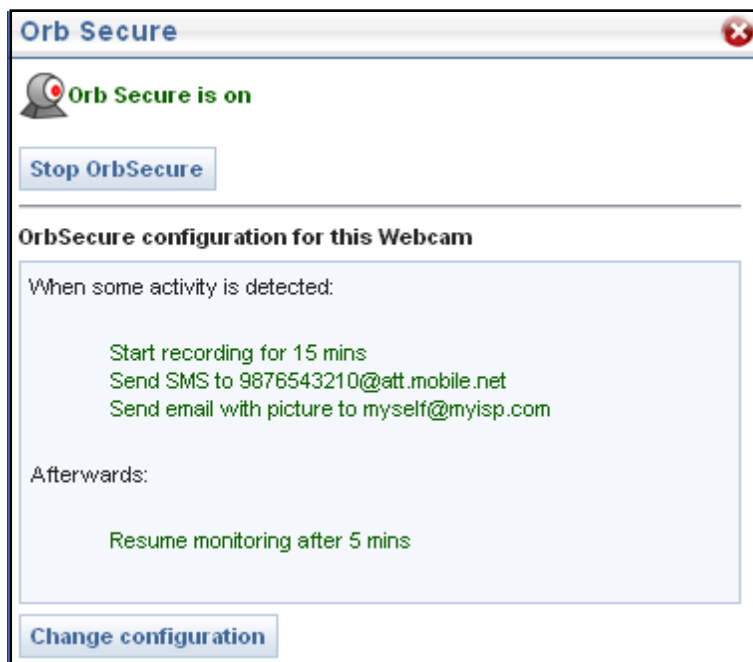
Orb Secure

Orb Secure is on

Stop OrbSecure

OrbSecure configuration for this Webcam

When some activity is detected:

Start recording for 15 mins
Send SMS to 9876543210@att.mobile.net
Send email with picture to myself@myisp.com

Afterwards:

Resume monitoring after 5 mins

Change configuration